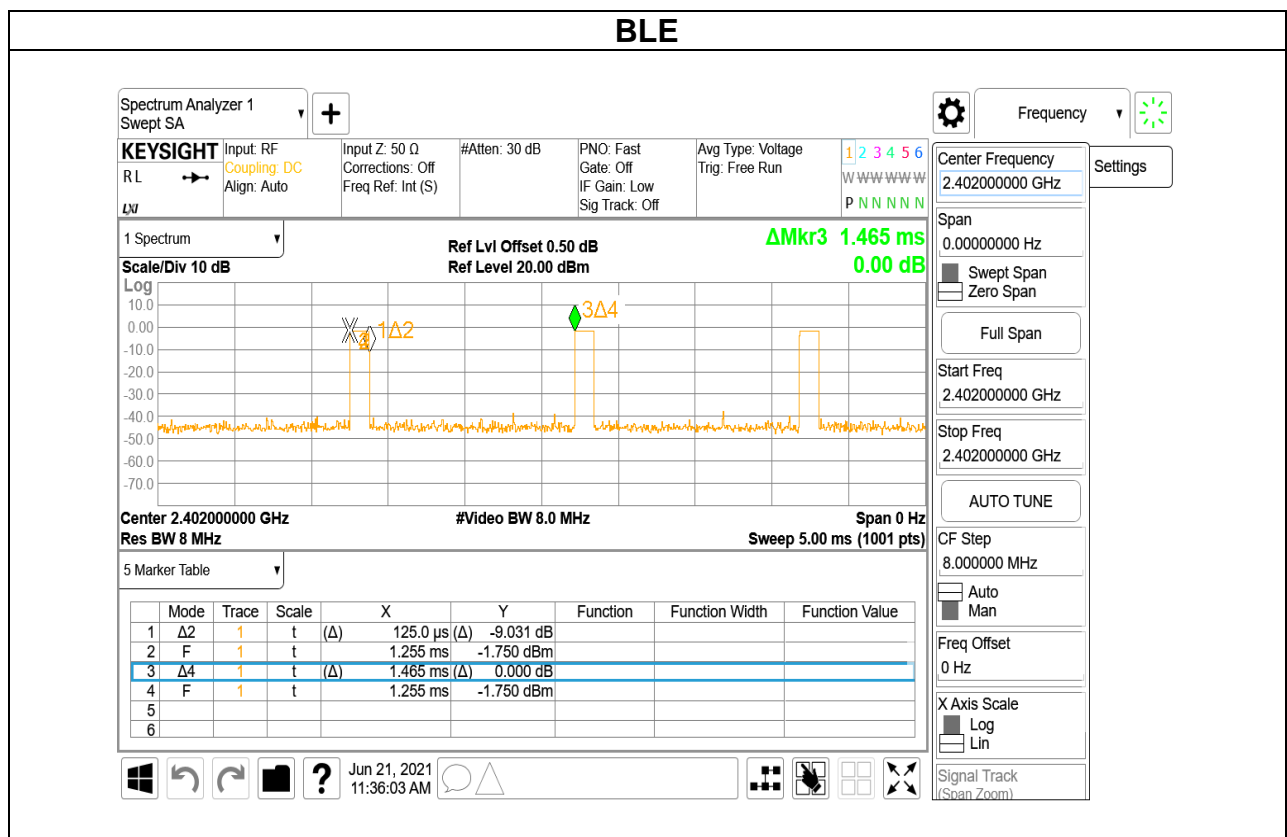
BLE

Spectrum Analyzer 1
Swept SA

Frequency

KEYSIGHT
RL
LXI

Input: RF
Coupling: DC
Align: Auto

Input Z: 50 Ω
Corrections: Off
Freq Ref: Int (S)

#Atten: 30 dB

PNO: Fast
Gate: Off
IF Gain: Low
Sig Track: Off

Avg Type: Voltage
Trig: Free Run

1 2 3 4 5 6
W W W W W W
P N N N N N

Center Frequency
2.402000000 GHz

Settings

1 Spectrum

Ref Lvl Offset 0.50 dB
Ref Level 20.00 dBm

ΔMkr3 1.465 ms
0.00 dB

Scale/Div 10 dB
Log

10.0
0.00
-10.0
-20.0
-30.0
-40.0
-50.0
-60.0
-70.0

1Δ2
3Δ4

Center 2.402000000 GHz
Res BW 8 MHz
#Video BW 8.0 MHz
Span 0 Hz
Sweep 5.00 ms (1001 pts)

Span
0.00000000 Hz
Swept Span
Zero Span
Full Span
Start Freq
2.402000000 GHz
Stop Freq
2.402000000 GHz
AUTO TUNE
CF Step
8.000000 MHz
Auto
Man
Freq Offset
0 Hz
X Axis Scale
Log
Lin
Signal Track
(Span Zoom)

5 Marker Table

| | Mode | Trace | Scale | X | Y | Function | Function Width | Function Value |
|---|---|---|---|---|---|---|---|---|
| 1 | Δ2 | 1 | t | (Δ) 125.0 µs | (Δ) -9.031 dB | | | |
| 2 | F | 1 | t | 1.255 ms | -1.750 dBm | | | |
| 3 | Δ4 | 1 | t | (Δ) 1.465 ms | (Δ) 0.000 dB | | | |
| 4 | F | 1 | t | 1.255 ms | -1.750 dBm | | | |
| 5 | | | | | | | | |
| 6 | | | | | | | | |

Jun 21, 2021
11:36:03 AM